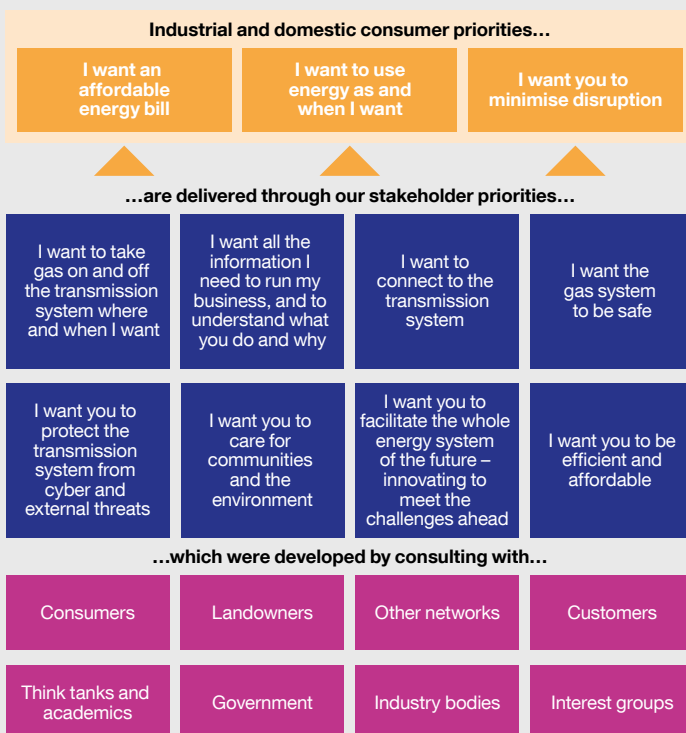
Industrial and domestic consumer priorities…

I want an affordable energy bill

I want to use energy as and when I want

I want you to minimise disruption

…are delivered through our stakeholder priorities…

I want to take gas on and off the transmission system where and when I want

I want all the information I need to run my business, and to understand what you do and why

I want to connect to the transmission system

I want the gas system to be safe

I want you to protect the transmission system from cyber and external threats

I want you to care for communities and the environment

I want you to facilitate the whole energy system of the future – innovating to meet the challenges ahead

I want you to be efficient and affordable

…which were developed by consulting with…

Consumers

Landowners

Other networks

Customers

Think tanks and academics

Government

Industry bodies

Interest groups